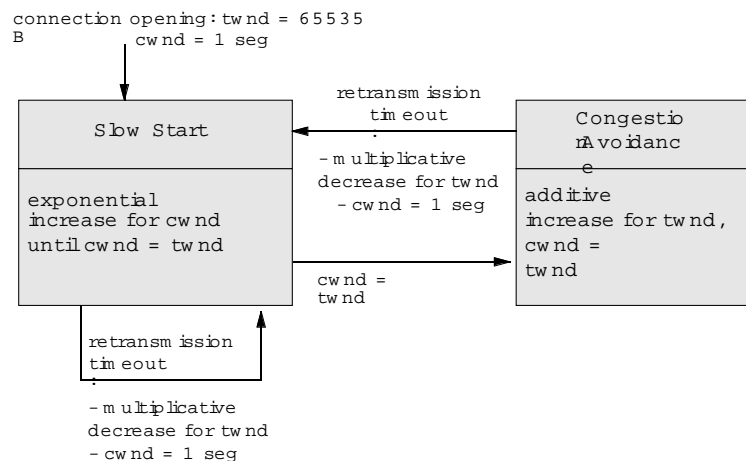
connection opening: twnd = 65535 B
cwnd = 1 seg

Slow Start

exponential increase for cwnd until cwnd = twnd

retransmission timeout:
- multiplicative decrease for twnd
- cwnd = 1 seg

Congestion Avoidance

additive increase for twnd, cwnd = twnd

cwnd = twnd

retransmission timeout:
- multiplicative decrease for twnd
- cwnd = 1 seg